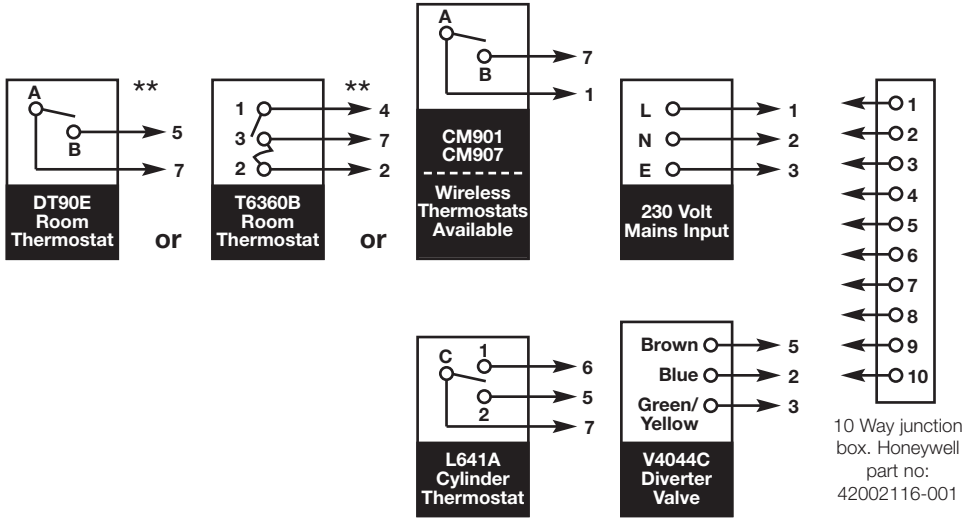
A
B
5
7
**
DT90E Room Thermostat

or

1
3
2
4
7
2
**
T6360B Room Thermostat

or

A
B
7
1
CM901
CM907
Wireless Thermostats Available

L
N
E
1
2
3
230 Volt Mains Input

1
2
3
4
5
6
7
8
9
10

C
1
2
6
5
7
L641A Cylinder Thermostat

Brown
Blue
Green/ Yellow
5
2
3
V4044C Diverter Valve

10 Way junction box. Honeywell part no: 42002116-001